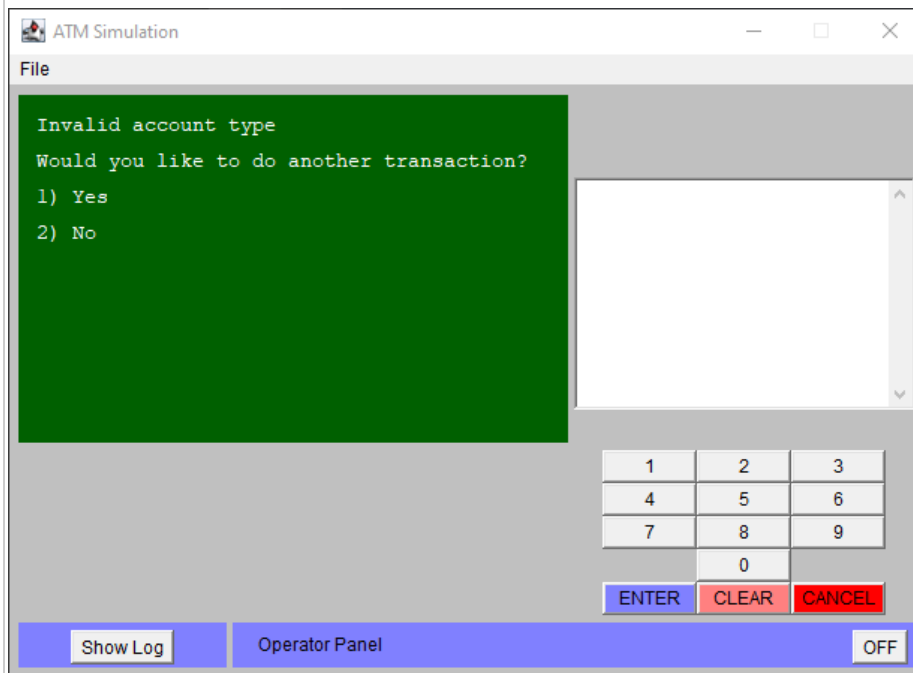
ATM Simulation

File

Invalid account type

Would you like to do another transaction?

1) Yes

2) No

| 1 | 2 | 3 |
|---|---|---|
| 4 | 5 | 6 |
| 7 | 8 | 9 |
|  | 0 |  |
| ENTER | CLEAR | CANCEL |

Show Log

Operator Panel

OFF